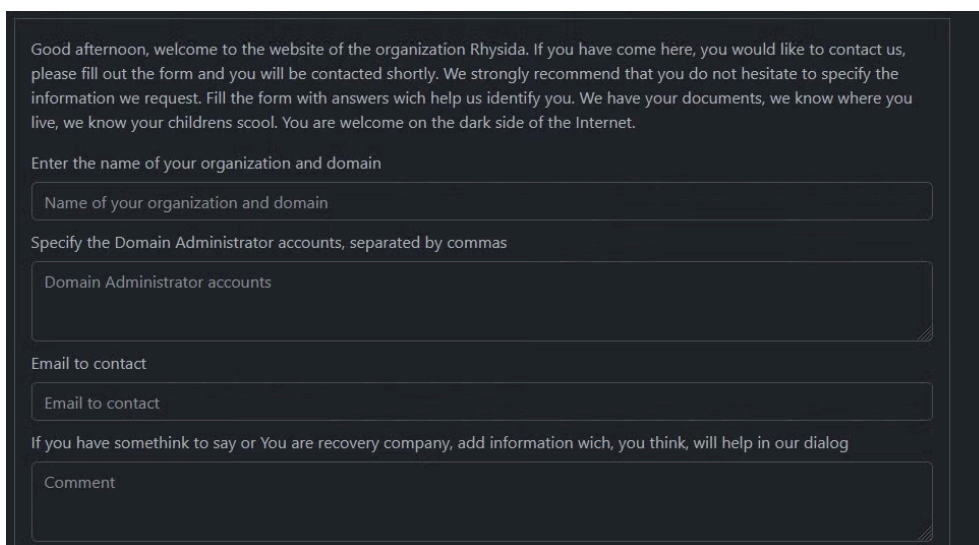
Good afternoon, welcome to the website of the organization Rhysida. If you have come here, you would like to contact us, please fill out the form and you will be contacted shortly. We strongly recommend that you do not hesitate to specify the information we request. Fill the form with answers wich help us identify you. We have your documents, we know where you live, we know your childrens scool. You are welcome on the dark side of the Internet.

Enter the name of your organization and domain

Name of your organization and domain

Specify the Domain Administrator accounts, separated by commas

Domain Administrator accounts

Email to contact

Email to contact

If you have somethink to say or You are recovery company, add information wich, you think, will help in our dialog

Comment